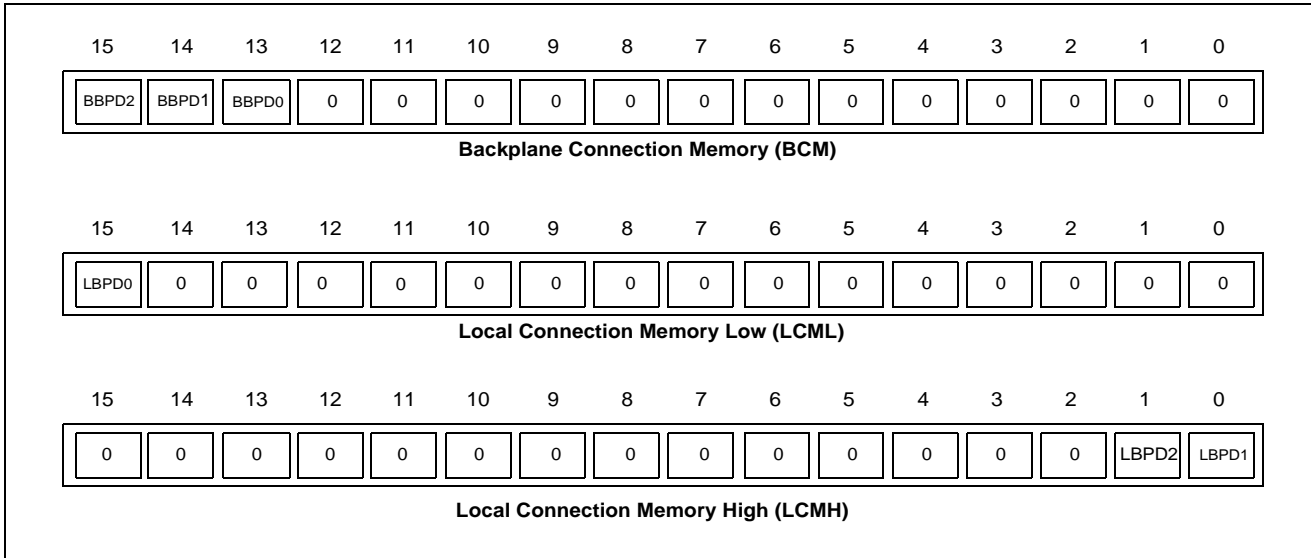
| 15 | 14 | 13 | 12 | 11 | 10 | 9 | 8 | 7 | 6 | 5 | 4 | 3 | 2 | 1 | 0 |
|---|---|---|---|---|---|---|---|---|---|---|---|---|---|---|---|
| BBPD2 | BBPD1 | BBPD0 | 0 | 0 | 0 | 0 | 0 | 0 | 0 | 0 | 0 | 0 | 0 | 0 | 0 |

Backplane Connection Memory (BCM)

| 15 | 14 | 13 | 12 | 11 | 10 | 9 | 8 | 7 | 6 | 5 | 4 | 3 | 2 | 1 | 0 |
|---|---|---|---|---|---|---|---|---|---|---|---|---|---|---|---|
| LBPD0 | 0 | 0 | 0 | 0 | 0 | 0 | 0 | 0 | 0 | 0 | 0 | 0 | 0 | 0 | 0 |

Local Connection Memory Low (LCML)

| 15 | 14 | 13 | 12 | 11 | 10 | 9 | 8 | 7 | 6 | 5 | 4 | 3 | 2 | 1 | 0 |
|---|---|---|---|---|---|---|---|---|---|---|---|---|---|---|---|
| 0 | 0 | 0 | 0 | 0 | 0 | 0 | 0 | 0 | 0 | 0 | 0 | 0 | 0 | LBPD2 | LBPD1 |

Local Connection Memory High (LCMH)